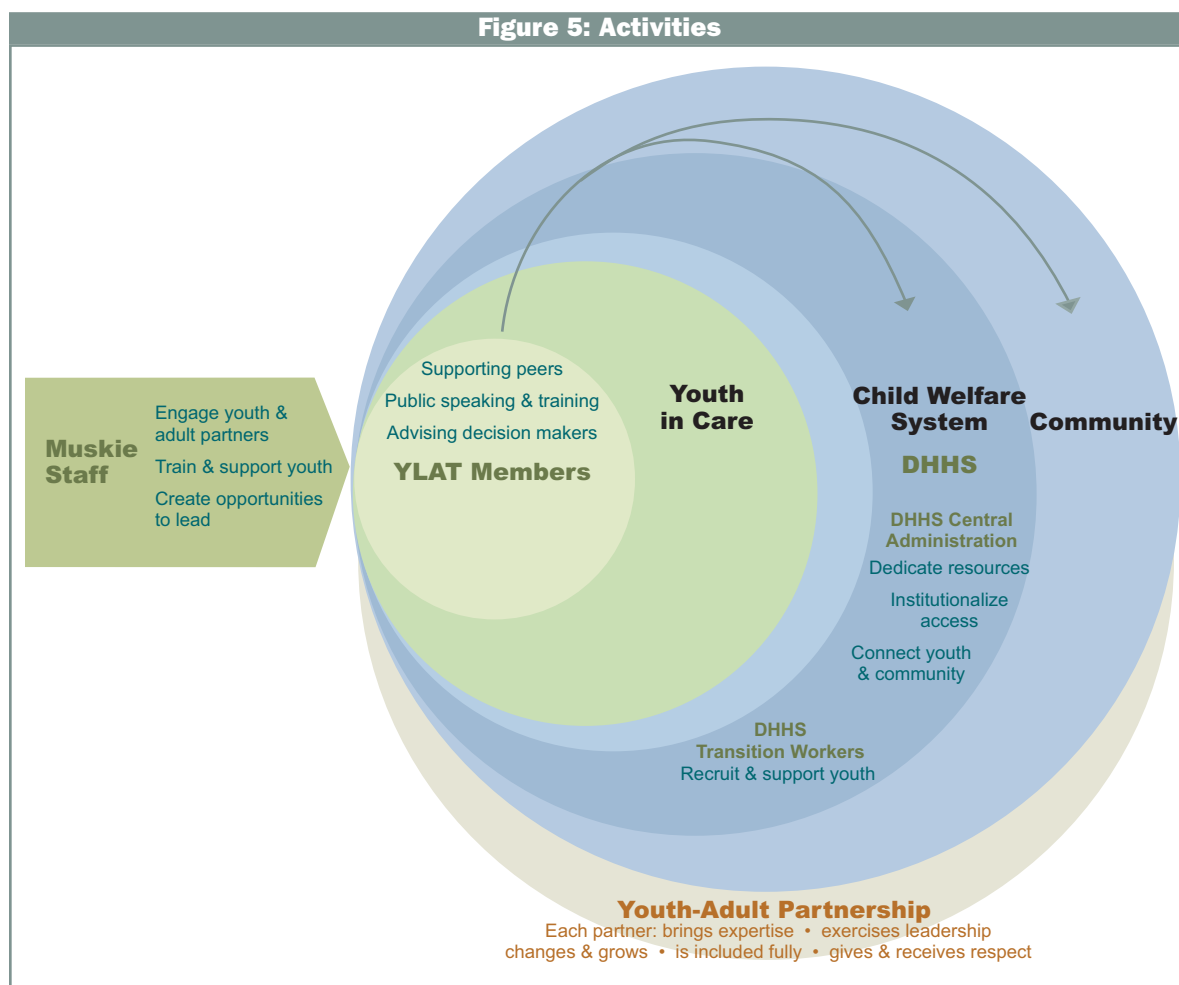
Figure 5: Activities

Muskie Staff

Engage youth & adult partners

Train & support youth

Create opportunities to lead

Supporting peers

Public speaking & training

Advising decision makers

YLAT Members

Youth in Care

Child Welfare System

Community

DHHS

DHHS Central Administration

Dedicate resources

Institutionalize access

Connect youth & community

DHHS Transition Workers

Recruit & support youth

Youth-Adult Partnership

Each partner: brings expertise • exercises leadership changes & grows • is included fully • gives & receives respect